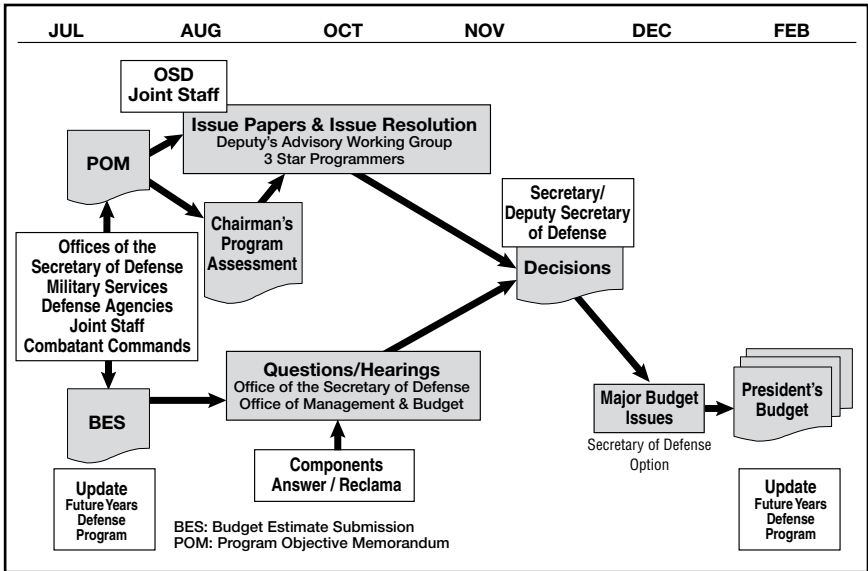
JUL AUG OCT NOV DEC FEB

OSD
Joint Staff

Issue Papers & Issue Resolution
Deputy's Advisory Working Group
3 Star Programmers

POM

Chairman's Program Assessment

Secretary/ Deputy Secretary of Defense

Decisions

Offices of the Secretary of Defense
Military Services
Defense Agencies
Joint Staff
Combatant Commands

Questions/Hearings
Office of the Secretary of Defense
Office of Management & Budget

BES

Major Budget Issues
Secretary of Defense Option

President's Budget

Components Answer / Reclama

Update Future Years Defense Program

BES: Budget Estimate Submission
POM: Program Objective Memorandum

Update Future Years Defense Program